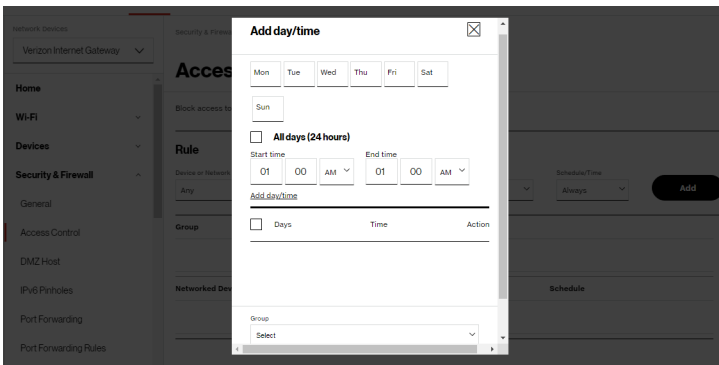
Network Devices

Verizon Internet Gateway

Home

Wi-Fi

Devices

Security & Firewall

General

Access Control

DMZ Host

IPv6 Pinholes

Port Forwarding

Port Forwarding Rules

Security & Firew

Acces

Block access to

Rule

Device or Network

Any

Group

Networked Dev

Schedule/Time

Always

Add

Schedule

Add day/time

Mon Tue Wed Thu Fri Sat

Sun

All days (24 hours)

Start time

01 00 AM

End time

01 00 AM

Add day/time

| Days | Time | Action |
|---|---|---|

Group

Select